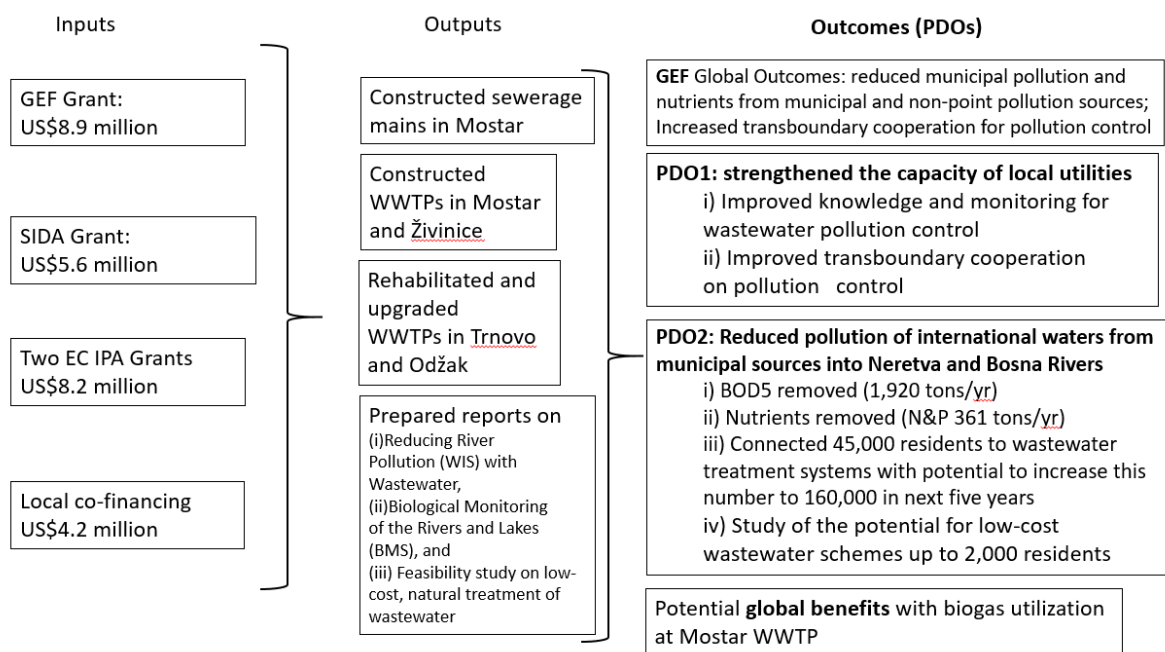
Inputs

GEF Grant: US$8.9 million

SIDA Grant: US$5.6 million

Two EC IPA Grants US$8.2 million

Local co-financing US$4.2 million

Outputs

Constructed sewerage mains in Mostar

Constructed WWTPs in Mostar and Živinice

Rehabilitated and upgraded WWTPs in Trnovo and Odžak

Prepared reports on (i)Reducing River Pollution (WIS) with Wastewater, (ii)Biological Monitoring of the Rivers and Lakes (BMS), and (iii) Feasibility study on low-cost, natural treatment of wastewater

Outcomes (PDOs)

GEF Global Outcomes: reduced municipal pollution and nutrients from municipal and non-point pollution sources; Increased transboundary cooperation for pollution control

PDO1: strengthened the capacity of local utilities
i) Improved knowledge and monitoring for wastewater pollution control
ii) Improved transboundary cooperation on pollution control

PDO2: Reduced pollution of international waters from municipal sources into Neretva and Bosna Rivers
i) BOD5 removed (1,920 tons/yr)
ii) Nutrients removed (N&P 361 tons/yr)
iii) Connected 45,000 residents to wastewater treatment systems with potential to increase this number to 160,000 in next five years
iv) Study of the potential for low-cost wastewater schemes up to 2,000 residents

Potential global benefits with biogas utilization at Mostar WWTP